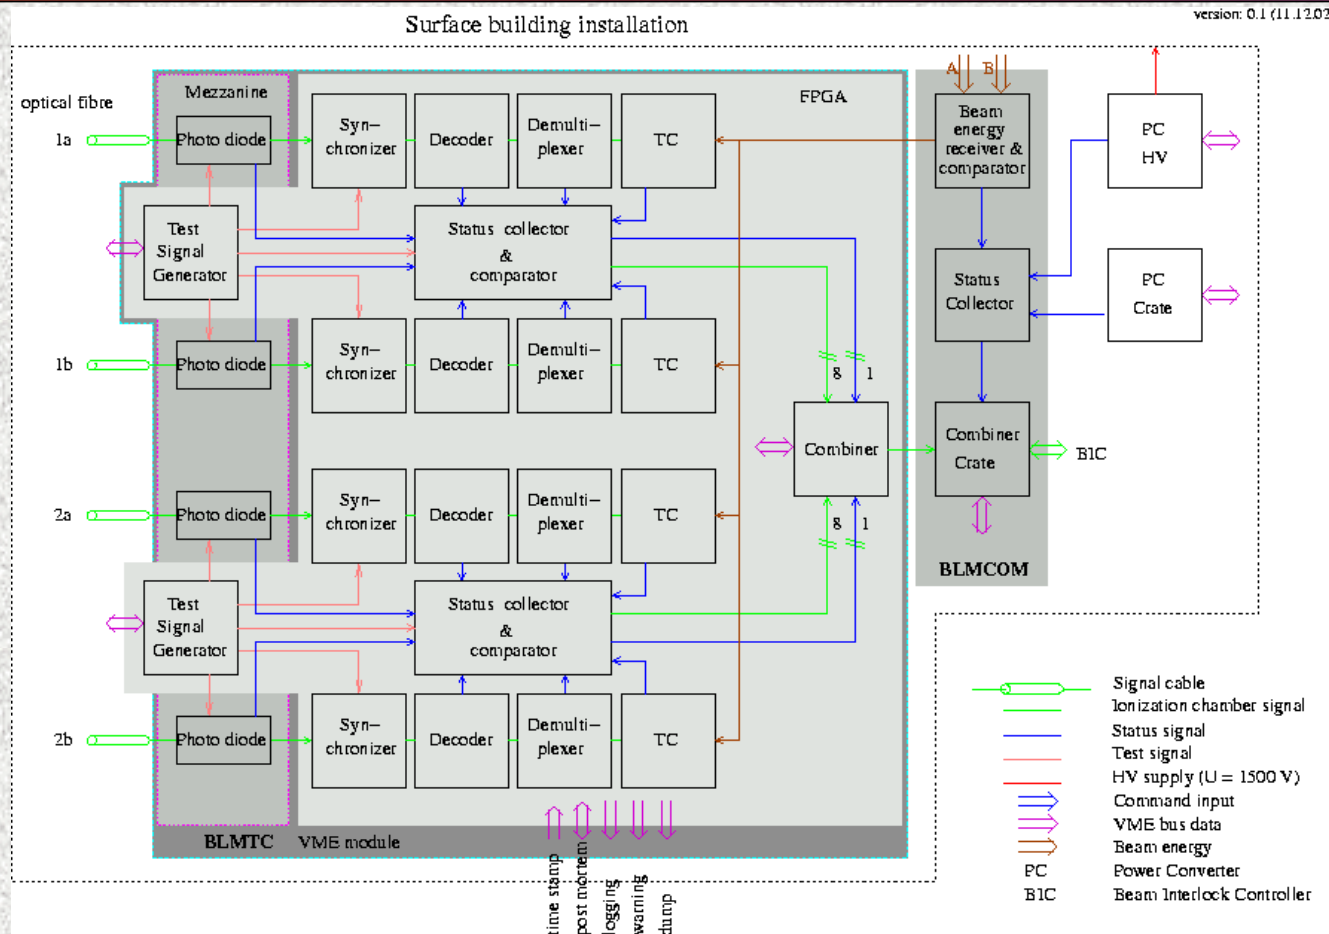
Surface building installation

version: 0.1 (11.12.03

optical fibre

1a

1b

2a

2b

Mezzanine

Photo diode

Test Signal Generator

Photo diode

Photo diode

Test Signal Generator

Photo diode

FPGA

Syn–chronizer

Decoder

Demulti–plexer

TC

Status collector & comparator

Syn–chronizer

Decoder

Demulti–plexer

TC

8

1

Combiner

Syn–chronizer

Decoder

Demulti–plexer

TC

8

1

Status collector & comparator

Syn–chronizer

Decoder

Demulti–plexer

TC

BLMTC

VME module

time stamp

post mortem

logging

warning

dump

A

B

Beam energy receiver & comparator

Status Collector

Combiner Crate

BLMCOM

PC HV

PC Crate

BIC

Signal cable

Ionization chamber signal

Status signal

Test signal

HV supply (U = 1500 V)

Command input

VME bus data

Beam energy

PC Power Converter

BIC Beam Interlock Controller